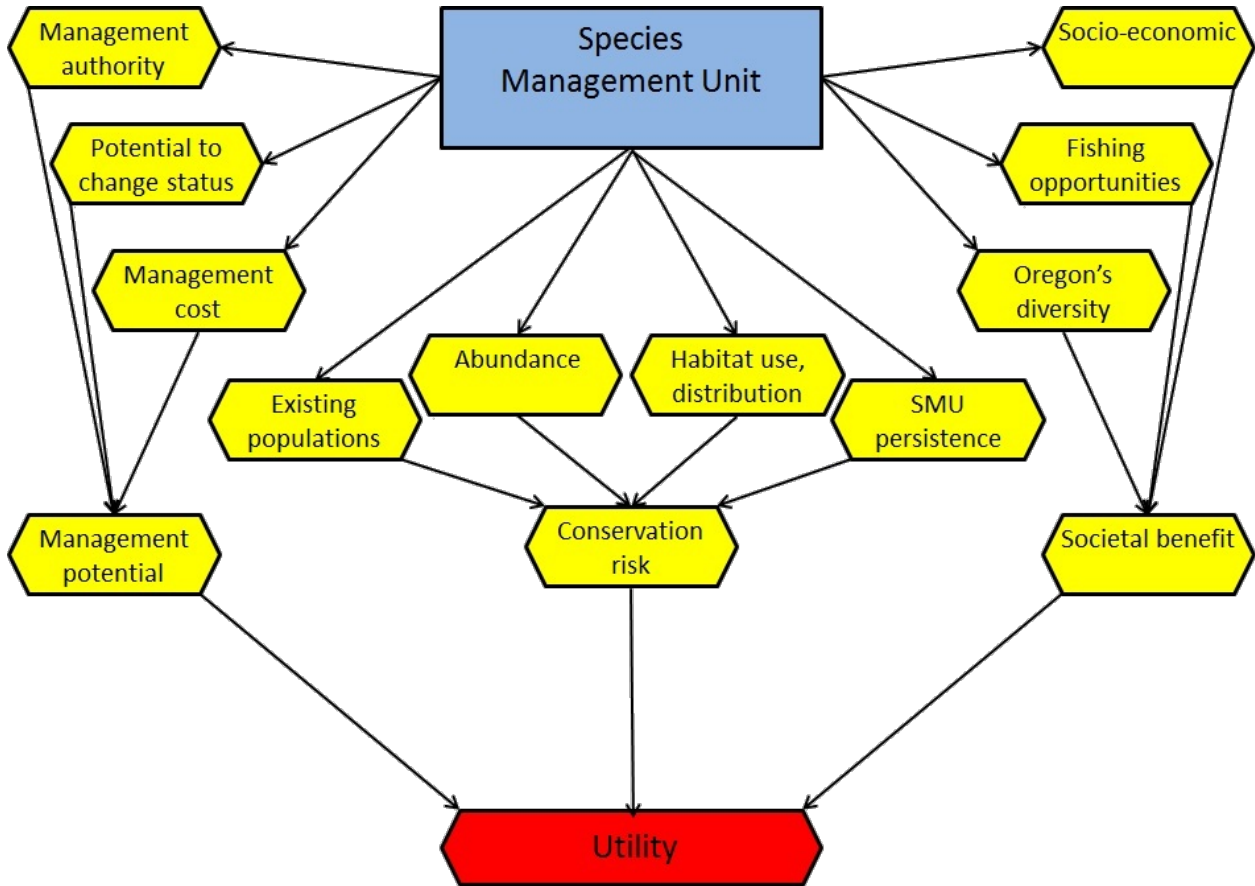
Species Management Unit

Management authority

Potential to change status

Management cost

Socio-economic

Fishing opportunities

Oregon's diversity

Abundance

Habitat use, distribution

Existing populations

SMU persistence

Management potential

Conservation risk

Societal benefit

Utility